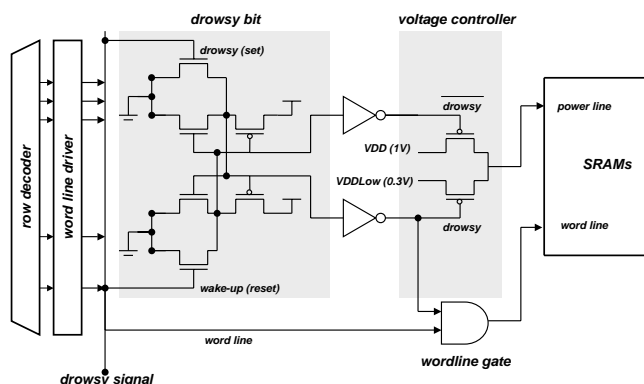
drowsy bit

voltage controller

drowsy (set)

$\overline{drowsy}$

power line

VDD (1V)

SRAMs

VDDLow (0.3V)

row decoder

word line driver

drowsy

word line

wake-up (reset)

word line

wordline gate

drowsy signal